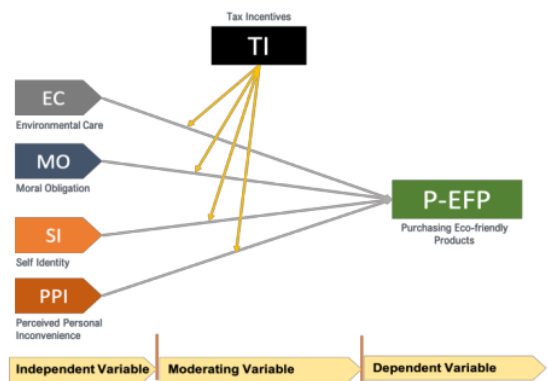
Tax Incentives

TI

EC

Environmental Care

MO

Moral Obligation

SI

Self Identity

PPI

Perceived Personal Inconvenience

P-EFP

Purchasing Eco-friendly Products

Independent Variable

Moderating Variable

Dependent Variable